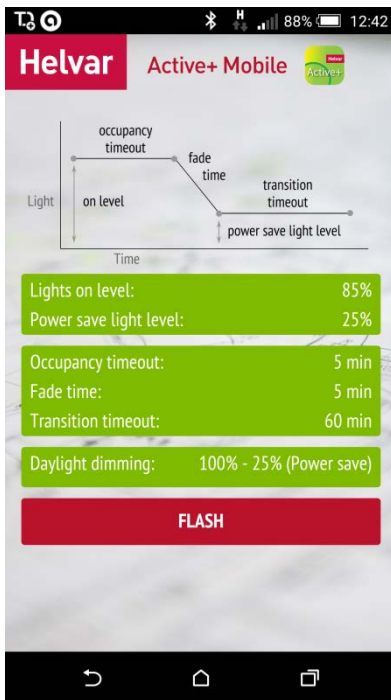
H 88% 12:42

Helvar Active+ Mobile Helvar Active+

occupancy timeout
fade time
transition timeout
Light
on level
power save light level
Time

| Lights on level: | 85% |
|---|---|
| Power save light level: | 25% |

| Occupancy timeout: | 5 min |
|---|---|
| Fade time: | 5 min |
| Transition timeout: | 60 min |

Daylight dimming: 100% - 25% (Power save)

FLASH